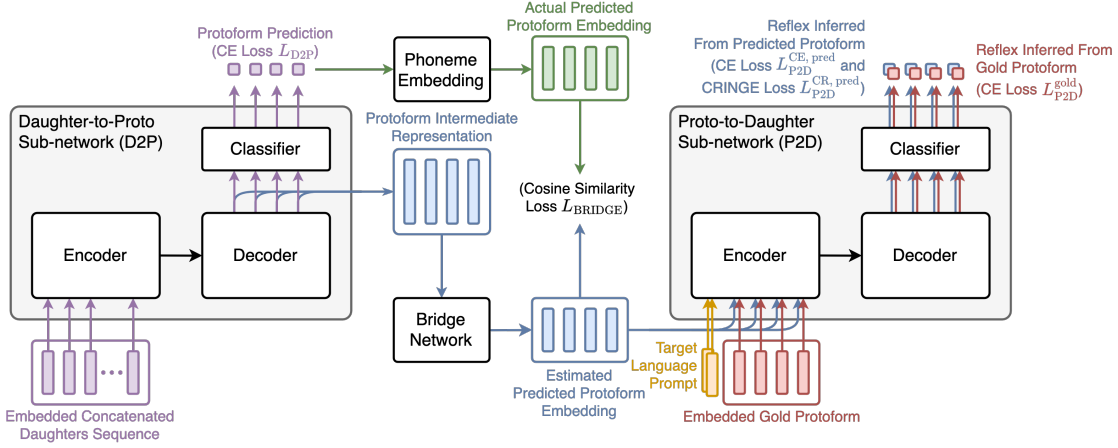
Protoform Prediction (CE Loss $L_{\text{D2P}}$)

Phoneme Embedding

Actual Predicted Protoform Embedding

Reflex Inferred From Predicted Protoform (CE Loss $L_{\text{P2D}}^{\text{CE, pred}}$ and CRINGE Loss $L_{\text{P2D}}^{\text{CR, pred}}$)

Reflex Inferred From Gold Protoform (CE Loss $L_{\text{P2D}}^{\text{gold}}$)

Daughter-to-Proto Sub-network (D2P)

Classifier

Encoder

Decoder

Protoform Intermediate Representation

(Cosine Similarity Loss $L_{\text{BRIDGE}}$)

Proto-to-Daughter Sub-network (P2D)

Classifier

Encoder

Decoder

Bridge Network

Estimated Predicted Protoform Embedding

Target Language Prompt

Embedded Gold Protoform

Embedded Concatenated Daughters Sequence